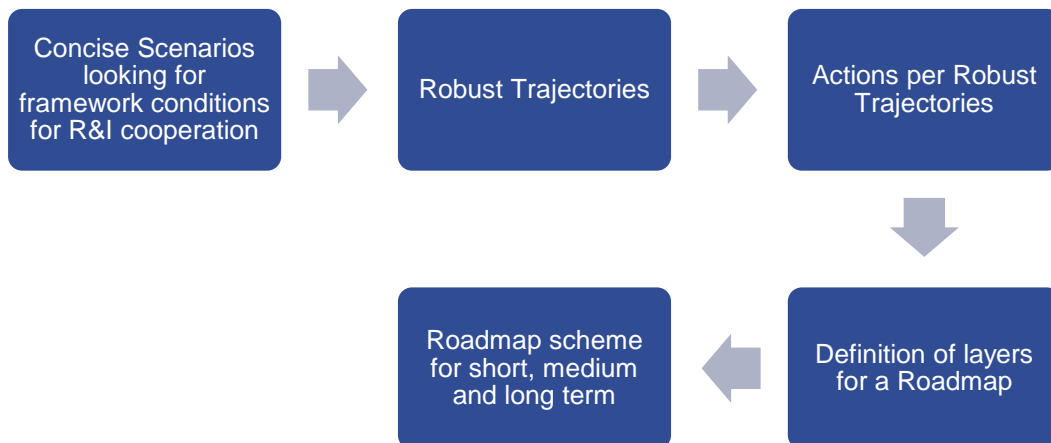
Concise Scenarios looking for framework conditions for R&I cooperation

Robust Trajectories

Actions per Robust Trajectories

Definition of layers for a Roadmap

Roadmap scheme for short, medium and long term